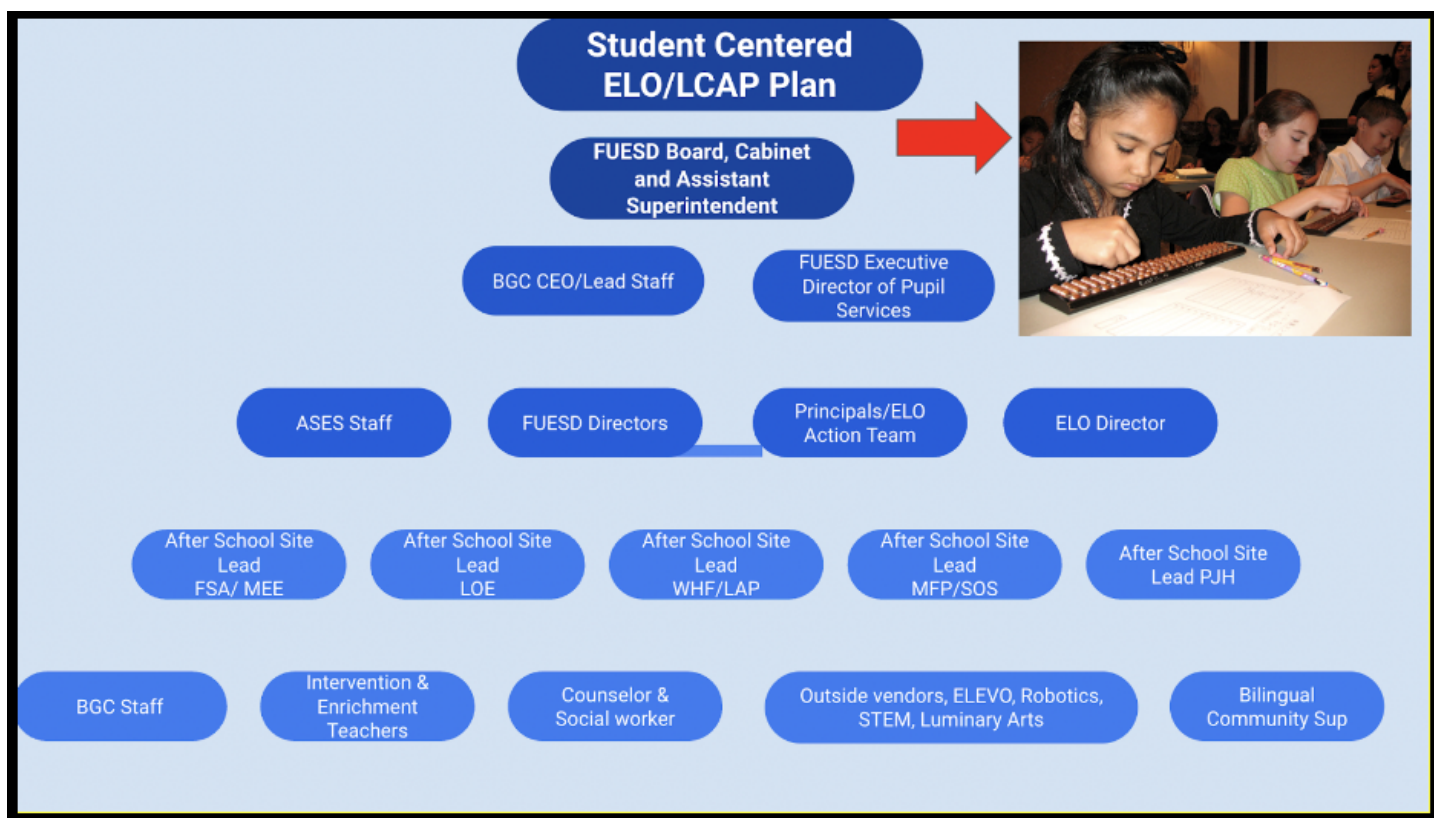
Student Centered ELO/LCAP Plan

FUESD Board, Cabinet and Assistant Superintendent

BGC CEO/Lead Staff

FUESD Executive Director of Pupil Services

ASES Staff

FUESD Directors

Principals/ELO Action Team

ELO Director

After School Site Lead FSA/ MEE

After School Site Lead LOE

After School Site Lead WHF/LAP

After School Site Lead MFP/SOS

After School Site Lead PJH

BGC Staff

Intervention & Enrichment Teachers

Counselor & Social worker

Outside vendors, ELEVO, Robotics, STEM, Luminary Arts

Bilingual Community Sup